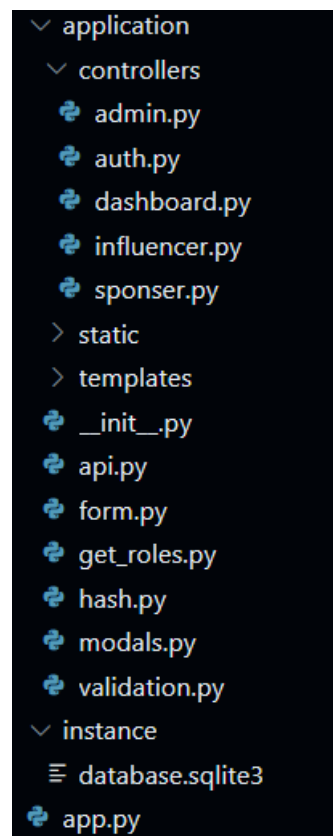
application
controllers
admin.py
auth.py
dashboard.py
influencer.py
sponser.py
static
templates
__init__.py
api.py
form.py
get_roles.py
hash.py
modals.py
validation.py
instance
database.sqlite3
app.py